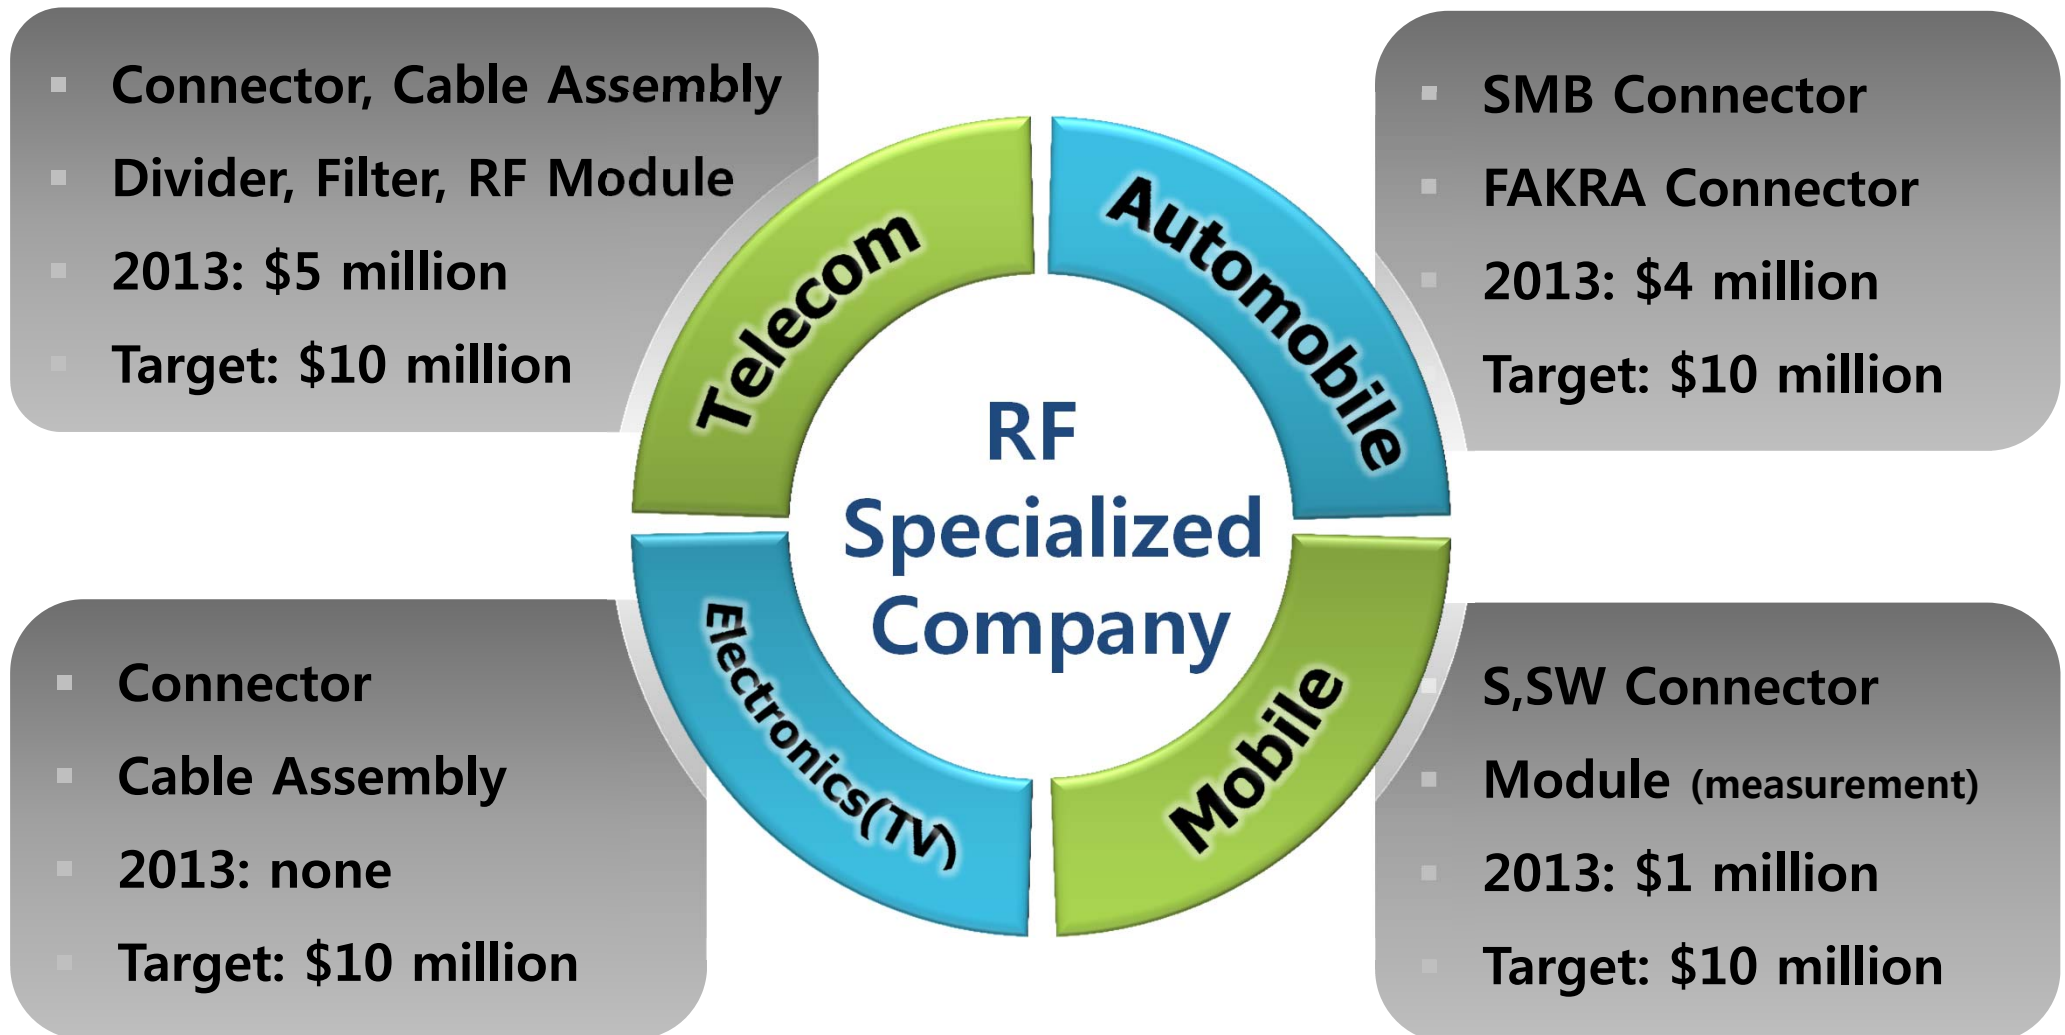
- Connector, Cable Assembly
- Divider, Filter, RF Module
- 2013: $5 million
- Target: $10 million

Telecom

Automobile

- SMB Connector
- FAKRA Connector
- 2013: $4 million
- Target: $10 million

RF Specialized Company

- Connector
- Cable Assembly
- 2013: none
- Target: $10 million

Electronics(TV)

Mobile

- S,SW Connector
- Module (measurement)
- 2013: $1 million
- Target: $10 million